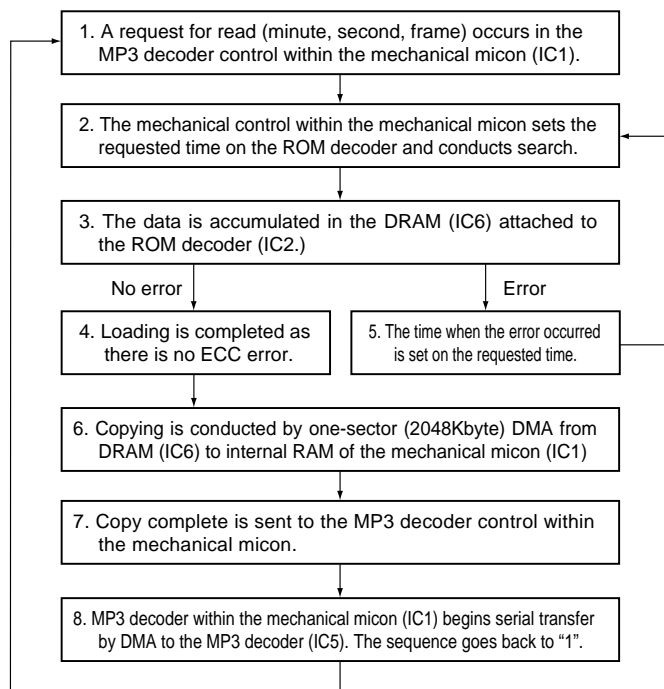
1. A request for read (minute, second, frame) occurs in the MP3 decoder control within the mechanical micon (IC1).

2. The mechanical control within the mechanical micon sets the requested time on the ROM decoder and conducts search.

3. The data is accumulated in the DRAM (IC6) attached to the ROM decoder (IC2.)

No error

Error

4. Loading is completed as there is no ECC error.

5. The time when the error occurred is set on the requested time.

6. Copying is conducted by one-sector (2048Kbyte) DMA from DRAM (IC6) to internal RAM of the mechanical micon (IC1)

7. Copy complete is sent to the MP3 decoder control within the mechanical micon.

8. MP3 decoder within the mechanical micon (IC1) begins serial transfer by DMA to the MP3 decoder (IC5). The sequence goes back to "1".